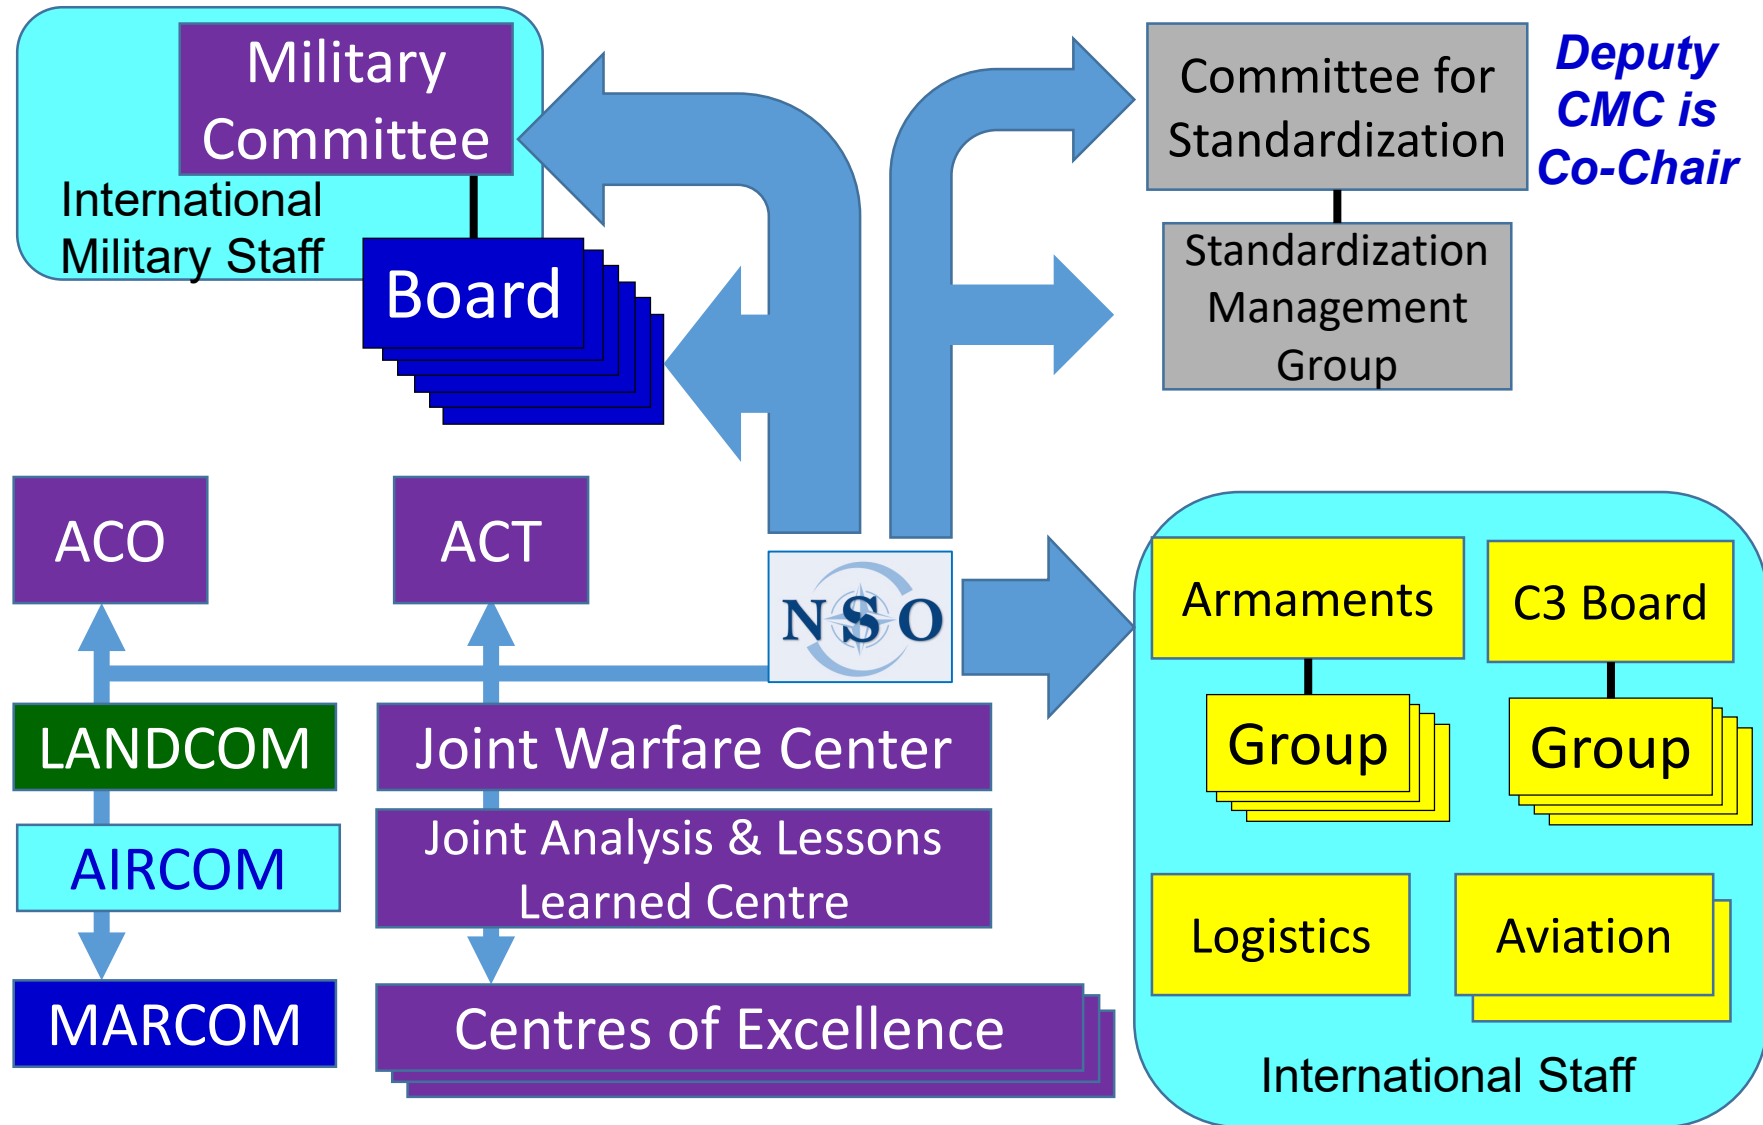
Military Committee

International Military Staff

Board

Committee for Standardization

Deputy CMC is Co-Chair

Standardization Management Group

ACO

ACT

NSO

LANDCOM

AIRCOM

MARCOM

Joint Warfare Center

Joint Analysis & Lessons Learned Centre

Centres of Excellence

Armaments

C3 Board

Group

Group

Logistics

Aviation

International Staff